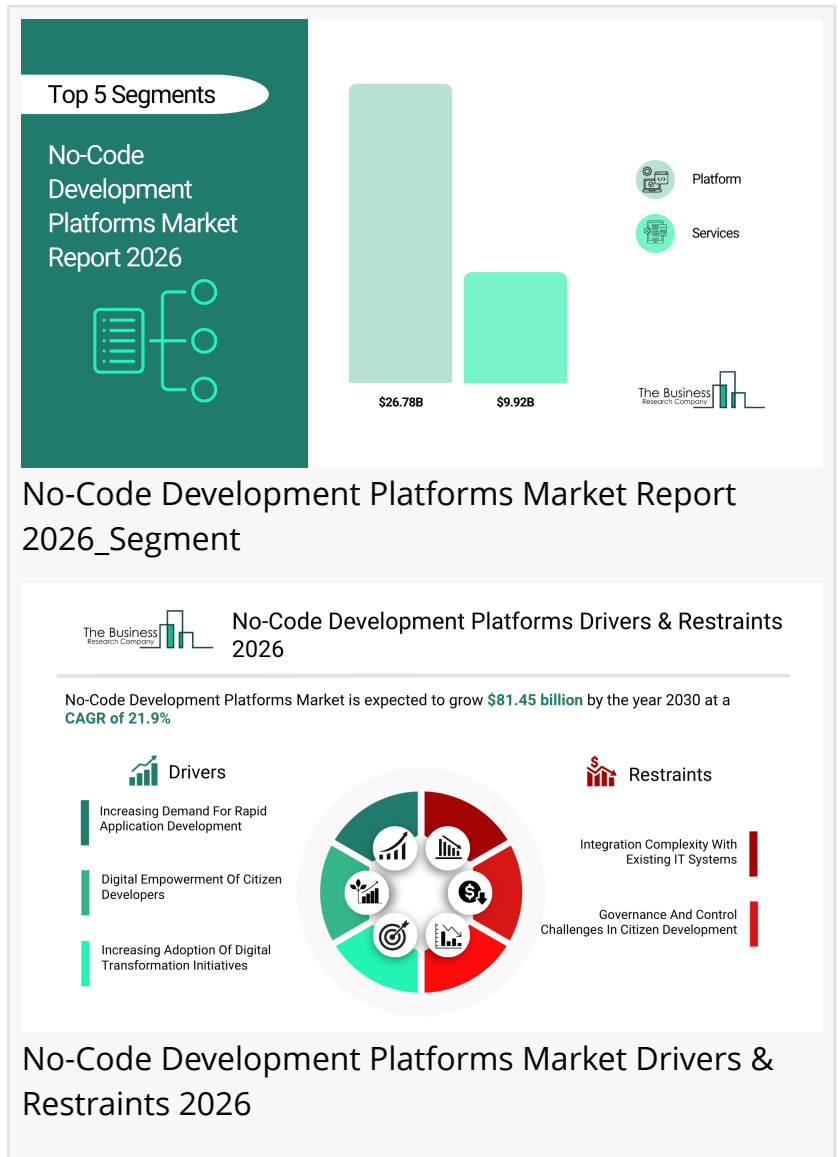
Top 5 Segments

No-Code Development Platforms Market Report 2026

$26.78B

$9.92B

Platform

Services

The Business Research Company

No-Code Development Platforms Market Report 2026_Segment

The Business Research Company

No-Code Development Platforms Drivers & Restraints 2026

No-Code Development Platforms Market is expected to grow $81.45 billion by the year 2030 at a CAGR of 21.9%

Drivers

Increasing Demand For Rapid Application Development

Digital Empowerment Of Citizen Developers

Increasing Adoption Of Digital Transformation Initiatives

Restraints

Integration Complexity With Existing IT Systems

Governance And Control Challenges In Citizen Development

No-Code Development Platforms Market Drivers & Restraints 2026